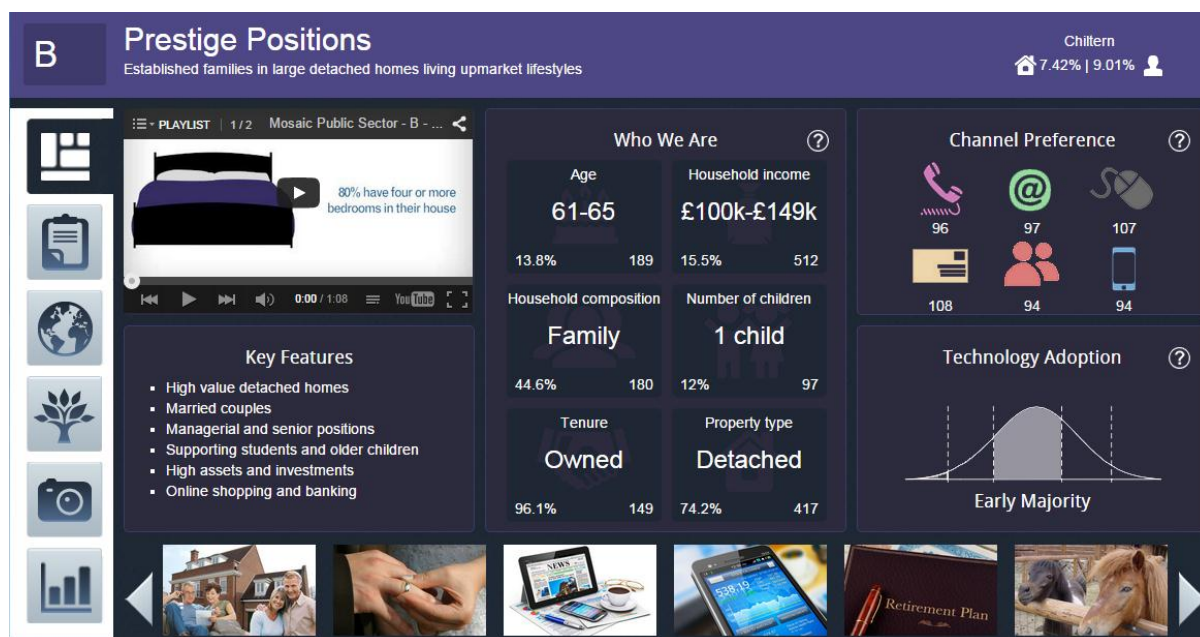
B

Prestige Positions

Established families in large detached homes living upmarket lifestyles

Chiltern

7.42% | 9.01%

PLAYLIST | 1 / 2 Mosaic Public Sector - B - ...

80% have four or more bedrooms in their house

0:00 / 1:08

YouTube

Key Features

- High value detached homes
- Married couples
- Managerial and senior positions
- Supporting students and older children
- High assets and investments
- Online shopping and banking

Who We Are

| Age | Household income |
|---|---|
| 61-65 | £100k-£149k |
| 13.8% 189 | 15.5% 512 |
| Household composition | Number of children |
| Family | 1 child |
| 44.6% 180 | 12% 97 |
| Tenure | Property type |
| Owned | Detached |
| 96.1% 149 | 74.2% 417 |

Channel Preference

96 97 107

108 94 94

Technology Adoption

Early Majority

NEWS

Retirement Plan